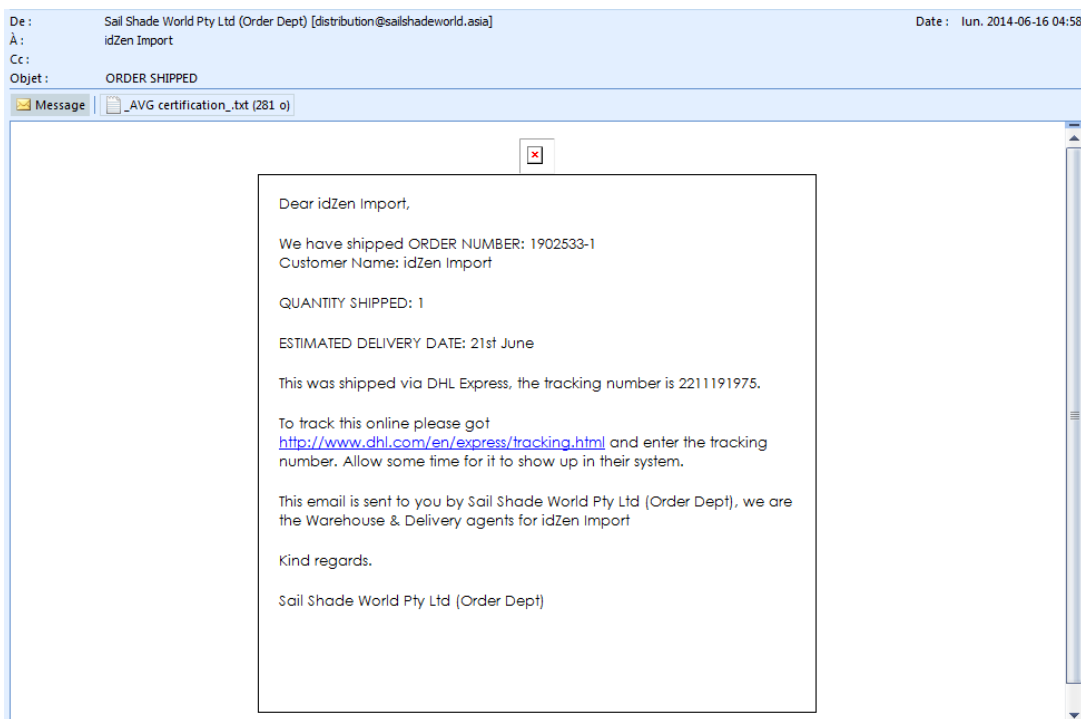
De : Sail Shade World Pty Ltd (Order Dept) [distribution@sailshadeworld.asia]
À : idZen Import
Cc :
Objet : ORDER SHIPPED

Date : lun. 2014-06-16 04:58

Message | _AVG certification_.txt (281 o)

Dear idZen Import,

We have shipped ORDER NUMBER: 1902533-1
Customer Name: idZen Import

QUANTITY SHIPPED: 1

ESTIMATED DELIVERY DATE: 21st June

This was shipped via DHL Express, the tracking number is 2211191975.

To track this online please got http://www.dhl.com/en/express/tracking.html and enter the tracking number. Allow some time for it to show up in their system.

This email is sent to you by Sail Shade World Pty Ltd (Order Dept), we are the Warehouse & Delivery agents for idZen Import

Kind regards.

Sail Shade World Pty Ltd (Order Dept)